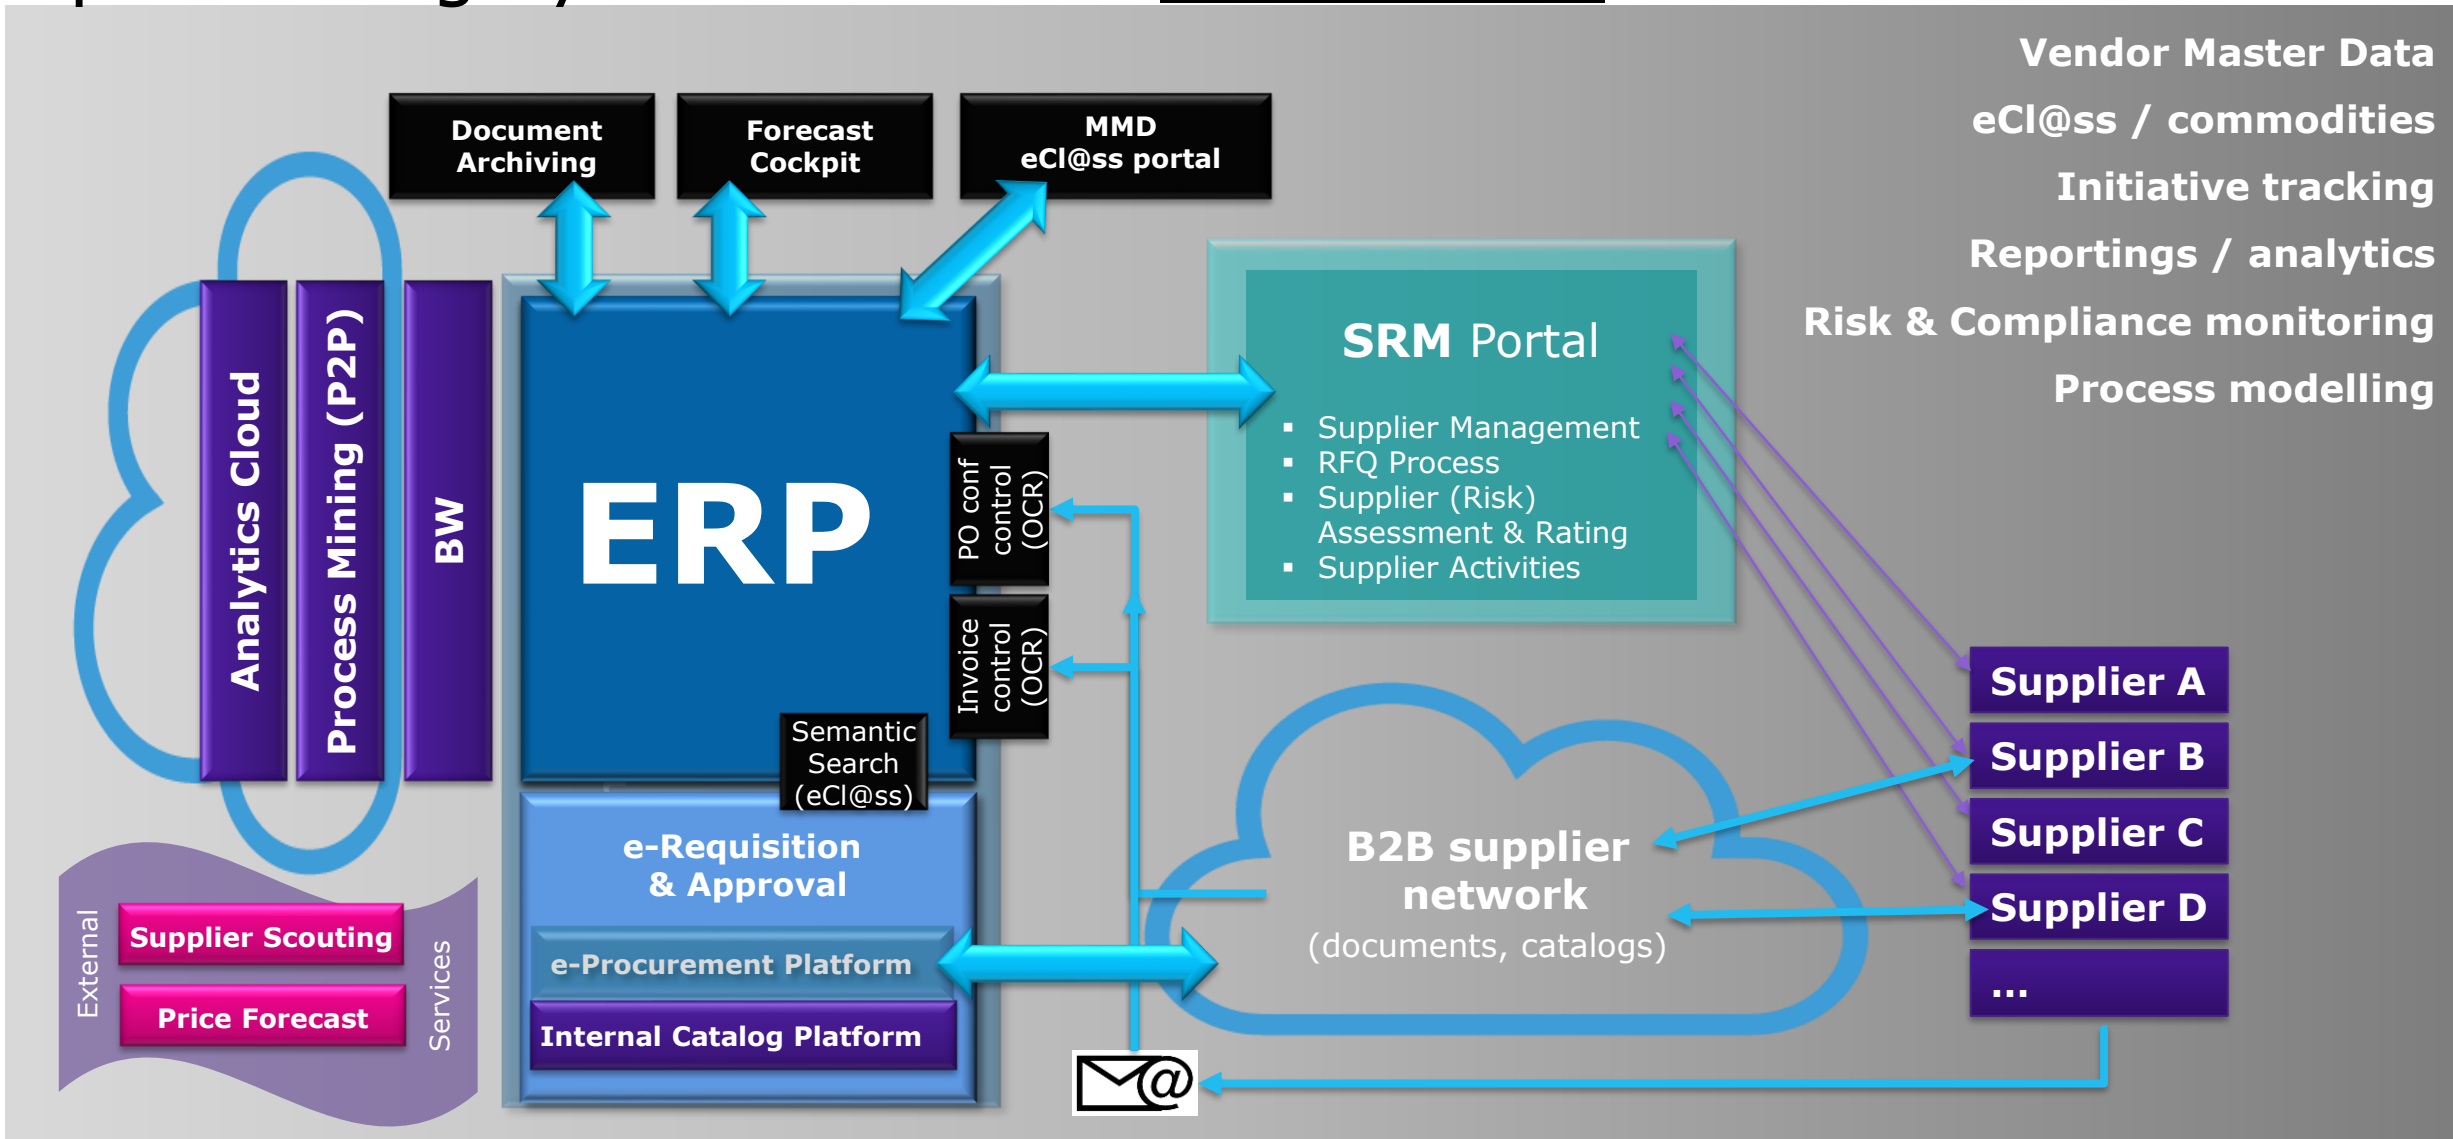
Vendor Master Data
eCl@ss / commodities
Initiative tracking
Reportings / analytics
Risk & Compliance monitoring
Process modelling

Document Archiving

Forecast Cockpit

MMD eCl@ss portal

Analytics Cloud

Process Mining (P2P)

BW

ERP

PO conf control (OCR)

Invoice control (OCR)

Semantic Search (eCl@ss)

e-Requisition & Approval

e-Procurement Platform

Internal Catalog Platform

SRM Portal

- Supplier Management
- RFQ Process
- Supplier (Risk) Assessment & Rating
- Supplier Activities

B2B supplier network
(documents, catalogs)

Supplier A
Supplier B
Supplier C
Supplier D
...

External
Supplier Scouting
Price Forecast
Services